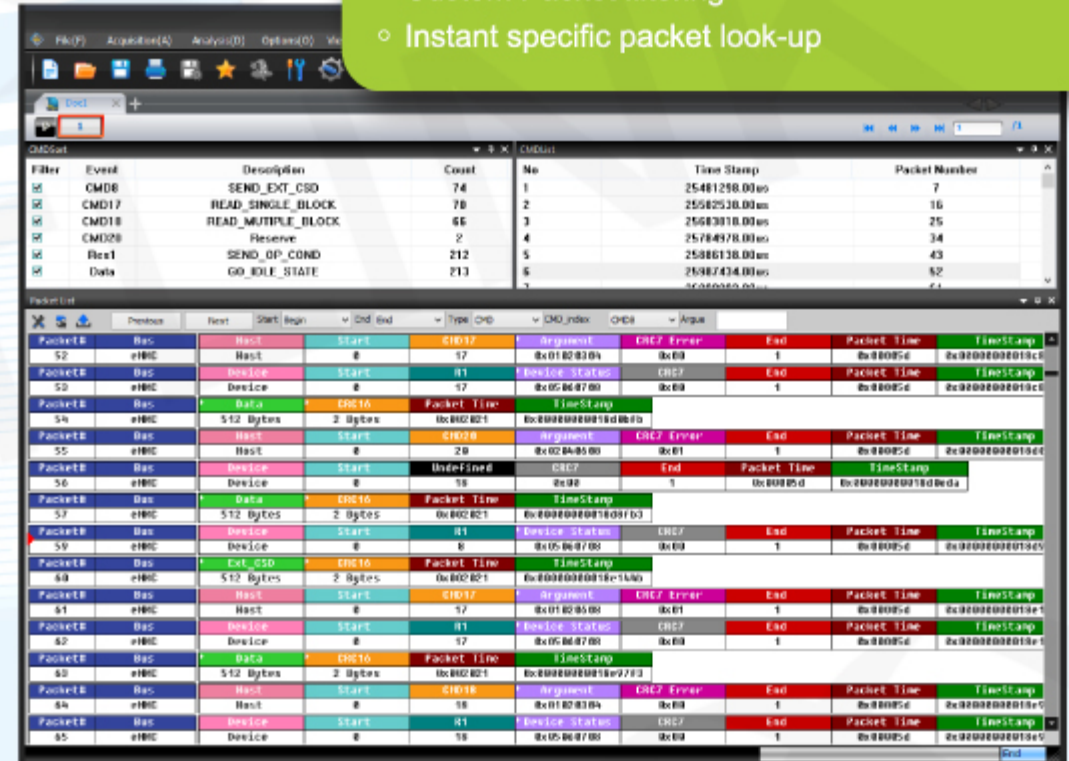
◦ Instant specific packet look-up

File(F) Acquisition(A) Analysis(D) Options(O) Vi

Doc1

1

CMDSort

| Filter | Event | Description | Count |
|---|---|---|---|
| ☑ | CMD8 | SEND_EXT_CSD | 74 |
| ☑ | CMD17 | READ_SINGLE_BLOCK | 78 |
| ☑ | CMD18 | READ_MUTIPLE_BLOCK | 66 |
| ☑ | CMD28 | Reserve | 2 |
| ☑ | Res1 | SEND_OP_COND | 212 |
| ☑ | Data | GO_IDLE_STATE | 213 |

CMDList

| No | Time Stamp | Packet Number |
|---|---|---|
| 1 | 25481298.00us | 7 |
| 2 | 25582538.00us | 16 |
| 3 | 25683018.00us | 25 |
| 4 | 25784978.00us | 34 |
| 5 | 25886138.00us | 43 |
| 6 | 25987434.00us | 52 |

Packet List

Previous Next Start Begin End End Type CMD CMD_index CMD8 Argue

| Packet# | Bus | Host | Start | CMD17 | Argument | CRC7 Error | End | Packet Time | TimeStamp |
|---|---|---|---|---|---|---|---|---|---|
| 52 | eMMC | Host | 0 | 17 | 0x01020304 | 0x00 | 1 | 0x0005d | 0x0000000018c |
| 53 | eMMC | Device | 0 | 17 | 0x05060708 | 0x00 | 1 | 0x0005d | 0x0000000018c |
| 54 | eMMC | 512 Bytes | 2 Bytes | 0x002021 | 0x00000000018d0b |  |  |  |  |
| 55 | eMMC | Host | 0 | 28 | 0x02040608 | 0x01 | 1 | 0x0005d | 0x0000000018d |
| 56 | eMMC | Device | 0 | 19 | 0x00 | 1 | 0x0005d | 0x00000000018d0eda |  |
| 57 | eMMC | 512 Bytes | 2 Bytes | 0x002021 | 0x00000000018d8fb3 |  |  |  |  |
| 59 | eMMC | Device | 0 | 8 | 0x05060708 | 0x00 | 1 | 0x0005d | 0x0000000018d |
| 60 | eMMC | 512 Bytes | 2 Bytes | 0x002021 | 0x00000000018e1 |  |  |  |  |
| 61 | eMMC | Host | 0 | 17 | 0x01020608 | 0x01 | 1 | 0x0005d | 0x0000000018e |
| 62 | eMMC | Device | 0 | 17 | 0x05060708 | 0x00 | 1 | 0x0005d | 0x0000000018e |
| 63 | eMMC | 512 Bytes | 2 Bytes | 0x002021 | 0x00000000018e9 |  |  |  |  |
| 64 | eMMC | Host | 0 | 18 | 0x01020304 | 0x00 | 1 | 0x0005d | 0x0000000018e |
| 65 | eMMC | Device | 0 | 18 | 0x05060708 | 0x00 | 1 | 0x0005d | 0x0000000018e |

End